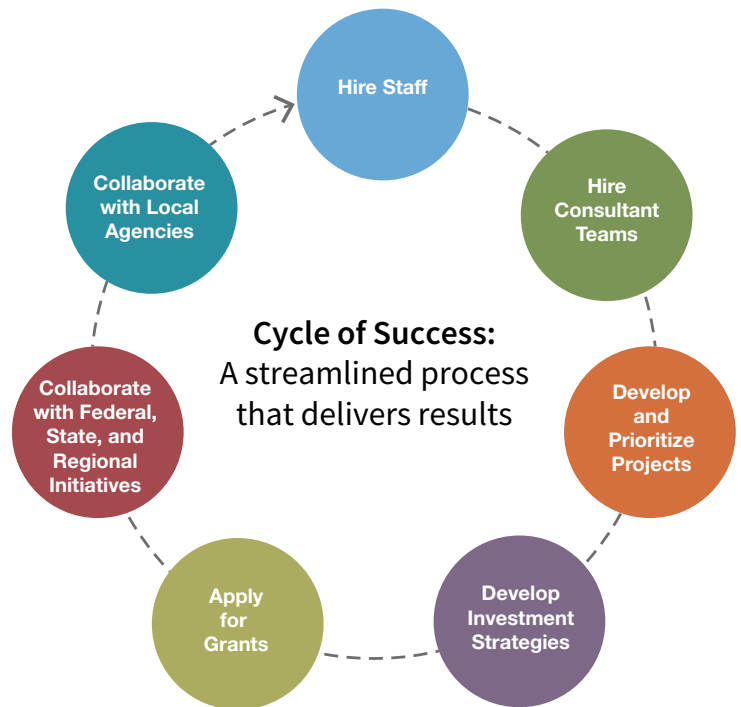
Hire Staff

Hire Consultant Teams

Develop and Prioritize Projects

Develop Investment Strategies

Apply for Grants

Collaborate with Federal, State, and Regional Initiatives

Collaborate with Local Agencies

**Cycle of Success:**
A streamlined process that delivers results